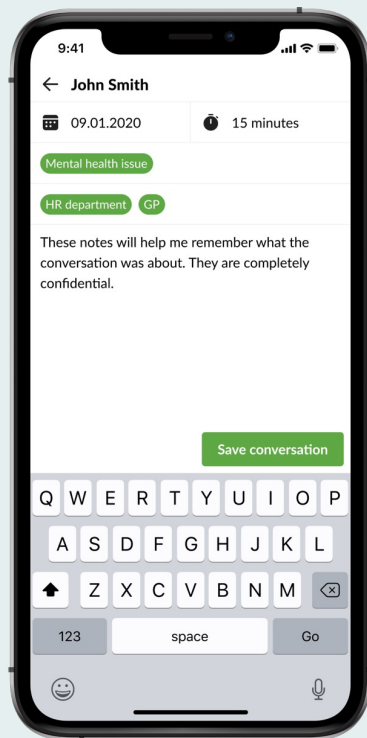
9:41

← John Smith

09.01.2020

15 minutes

Mental health issue

HR department GP

These notes will help me remember what the conversation was about. They are completely confidential.

Save conversation

Q W E R T Y U I O P
A S D F G H J K L
Z X C V B N M
123 space Go